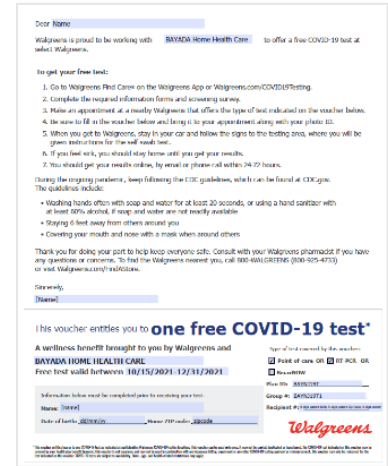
Dear Name

Walgreens is proud to be working with BAYADA Home Health Care to offer a free COVID-19 test at select Walgreens.

To get your free test:

1. Go to Walgreens Find Care® on the Walgreens App or Walgreens.com/COVID19Testing.
2. Complete the required information forms and screening survey.
3. Make an appointment at a nearby Walgreens that offers the type of test indicated on the voucher below.
4. Be sure to fill in the voucher below and bring it to your appointment along with your photo ID.
5. When you get to Walgreens, stay in your car and follow the signs to the testing area, where you will be given instructions for the self swab test.
6. If you feel sick, you should stay home until you get your results.
7. You should get your results online, by email or phone call within 24-72 hours.

During the ongoing pandemic, keep following the CDC guidelines, which can be found at CDC.gov. The guidelines include:

• Washing hands often with soap and water for at least 20 seconds, or using a hand sanitizer with at least 60% alcohol, if soap and water are not readily available
• Staying 6 feet away from others around you
• Covering your mouth and nose with a mask when around others

Thank you for doing your part to help keep everyone safe. Consult with your Walgreens pharmacist if you have any questions or concerns. To find the Walgreens nearest you, call 800-WALGREENS (800-925-4733) or visit Walgreens.com/FindAStore.

Sincerely,

[Name]

This voucher entitles you to one free COVID-19 test*

A wellness benefit brought to you by Walgreens and
BAYADA HOME HEALTH CARE
Free test valid between 10/15/2021 12/31/2021

Information below must be completed prior to receiving your test.

Name: [name]

Date of birth: mm/dd/yy Home ZIP code: zipcode

Type of test covered by the voucher:
Point of care OR RT PCR OR
RxnoNOW
Plan ID: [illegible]
Group #: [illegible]
Recipient #: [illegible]

Walgreens

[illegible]